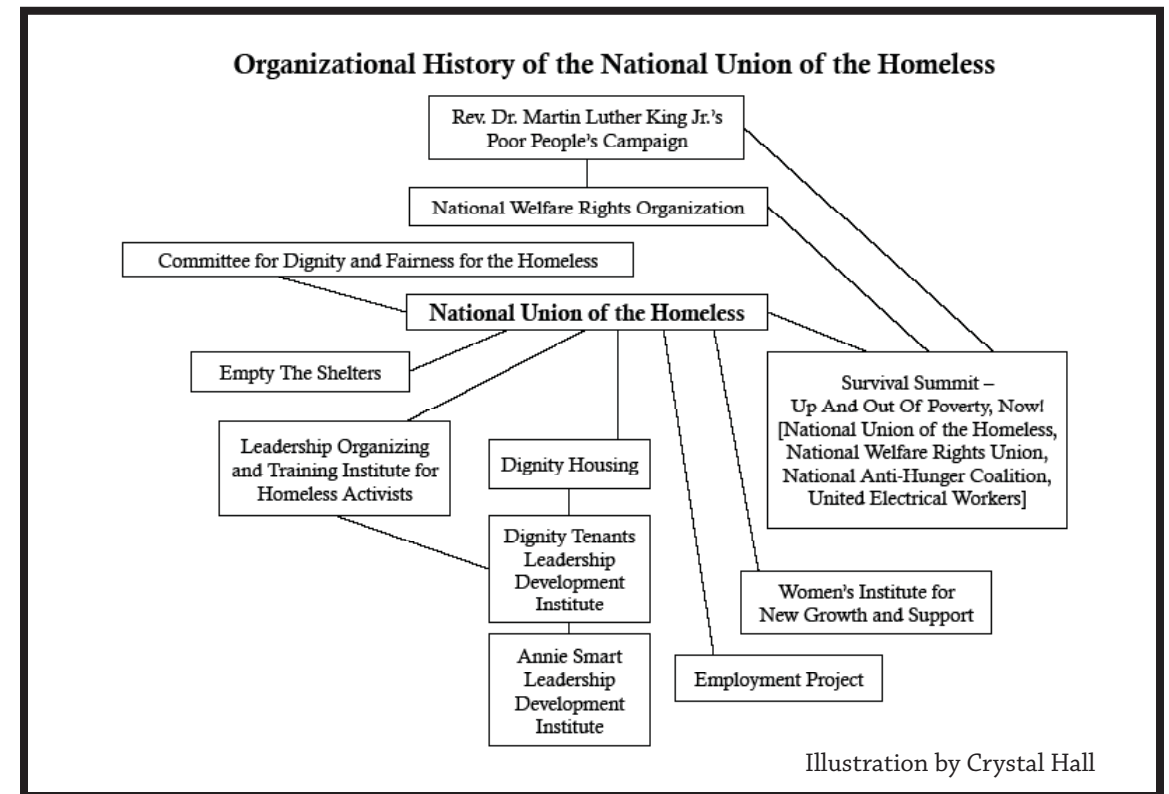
Organizational History of the National Union of the Homeless

Rev. Dr. Martin Luther King Jr.'s Poor People's Campaign

National Welfare Rights Organization

Committee for Dignity and Fairness for the Homeless

National Union of the Homeless

Empty The Shelters

Survival Summit – Up And Out Of Poverty, Now! [National Union of the Homeless, National Welfare Rights Union, National Anti-Hunger Coalition, United Electrical Workers]

Leadership Organizing and Training Institute for Homeless Activists

Dignity Housing

Dignity Tenants Leadership Development Institute

Annie Smart Leadership Development Institute

Women's Institute for New Growth and Support

Employment Project

Illustration by Crystal Hall